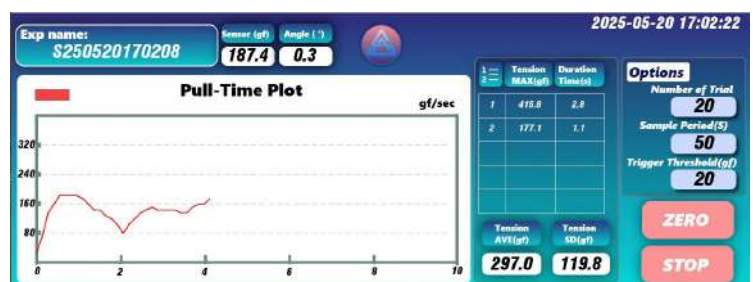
Exp name:
S250520170208

Sensor (gf)
187.4

Angle (°)
0.3

2025-05-20 17:02:22

Pull-Time Plot

gf/sec

320
240
160
80

0
2
4
6
8
10

| 1 2 | Tension MAX(gf) | Duration Time(s) |
|---|---|---|
| 1 | 415.8 | 2.8 |
| 2 | 177.1 | 1.1 |
| | | |
| | | |
| | | |

Tension AVE(gf)
297.0

Tension SD(gf)
119.8

Options
Number of Trial
20
Sample Period(S)
50
Trigger Threshold(gf)
20

ZERO

STOP